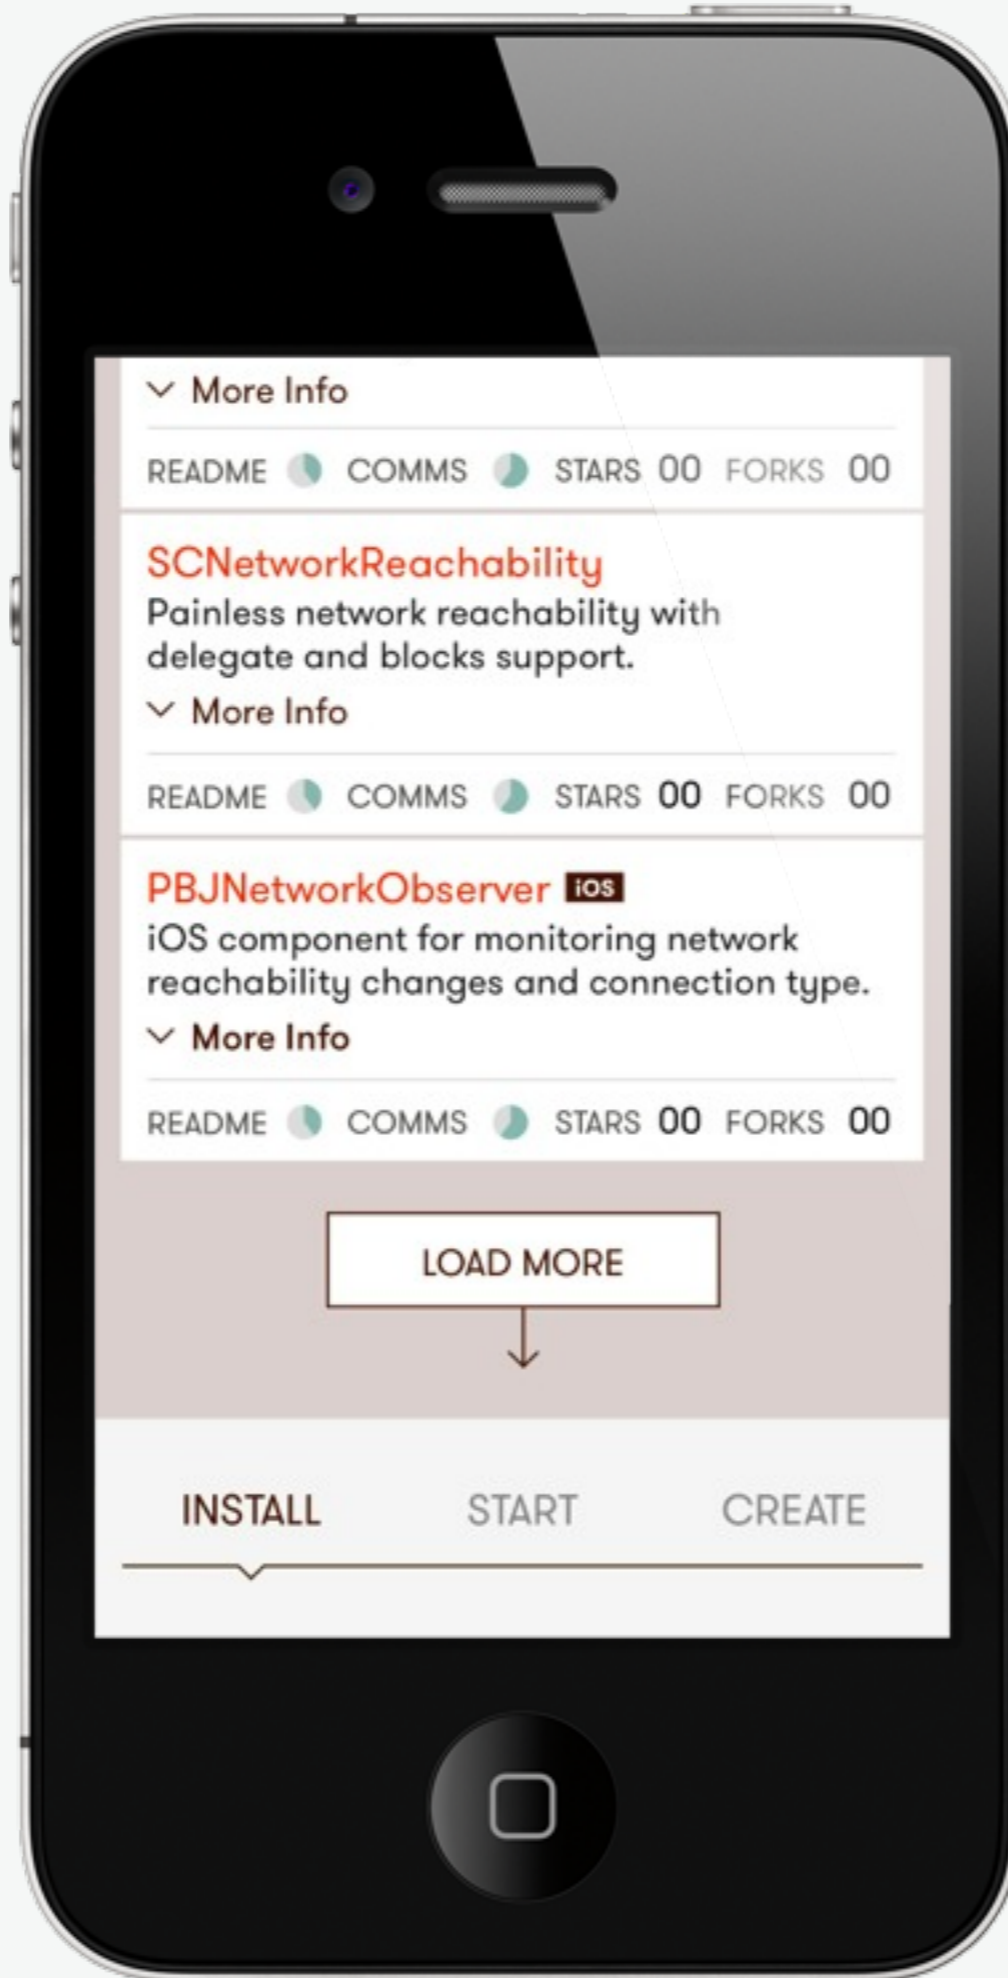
More Info

README COMMS STARS 00 FORKS 00

SCNetworkReachability
Painless network reachability with delegate and blocks support.

More Info

README COMMS STARS 00 FORKS 00

PBJNetworkObserver iOS
iOS component for monitoring network reachability changes and connection type.

More Info

README COMMS STARS 00 FORKS 00

LOAD MORE

INSTALL START CREATE